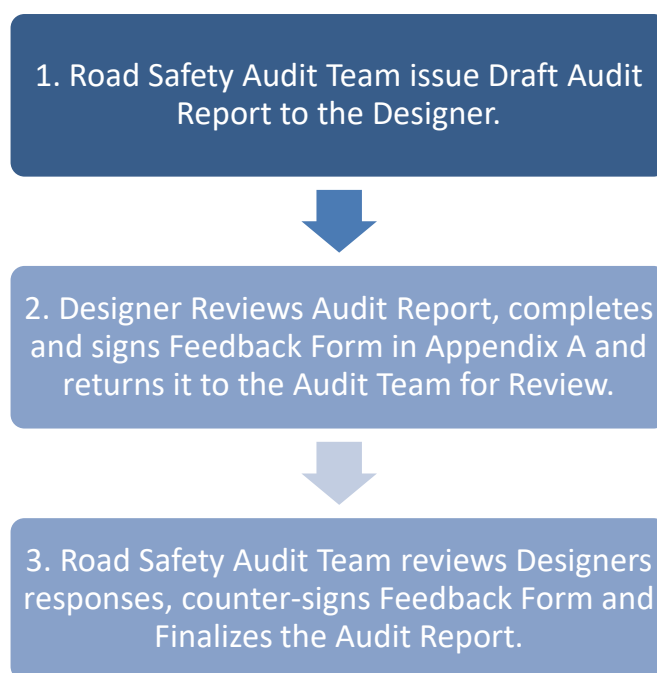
1. Road Safety Audit Team issue Draft Audit Report to the Designer.

2. Designer Reviews Audit Report, completes and signs Feedback Form in Appendix A and returns it to the Audit Team for Review.

3. Road Safety Audit Team reviews Designers responses, counter-signs Feedback Form and Finalizes the Audit Report.